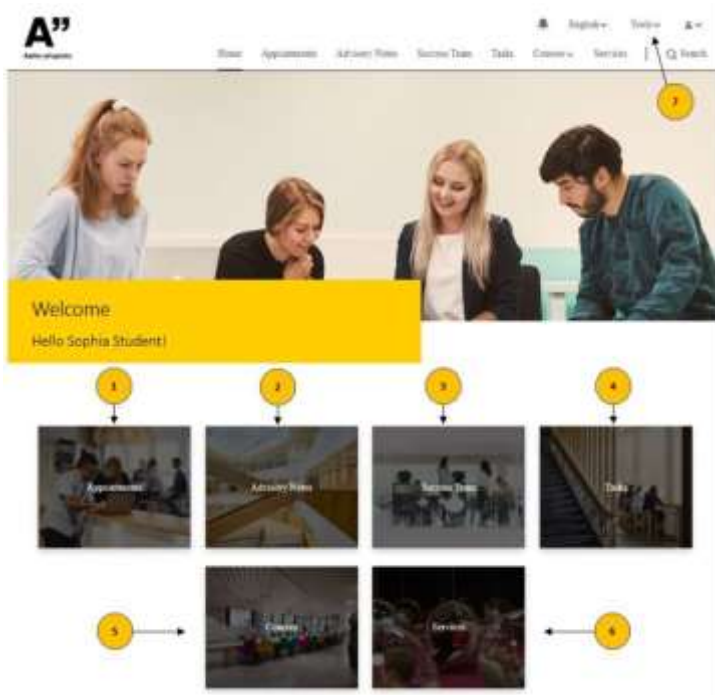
A"
Aalto University

English Tools

Home Appointments Advisory Notes Success Team Tasks Courses Services Search

7

Welcome
Hello Sophia Student!

1 2 3 4

Appointments Advisory Notes Success Team Tasks

5 Courses Services 6